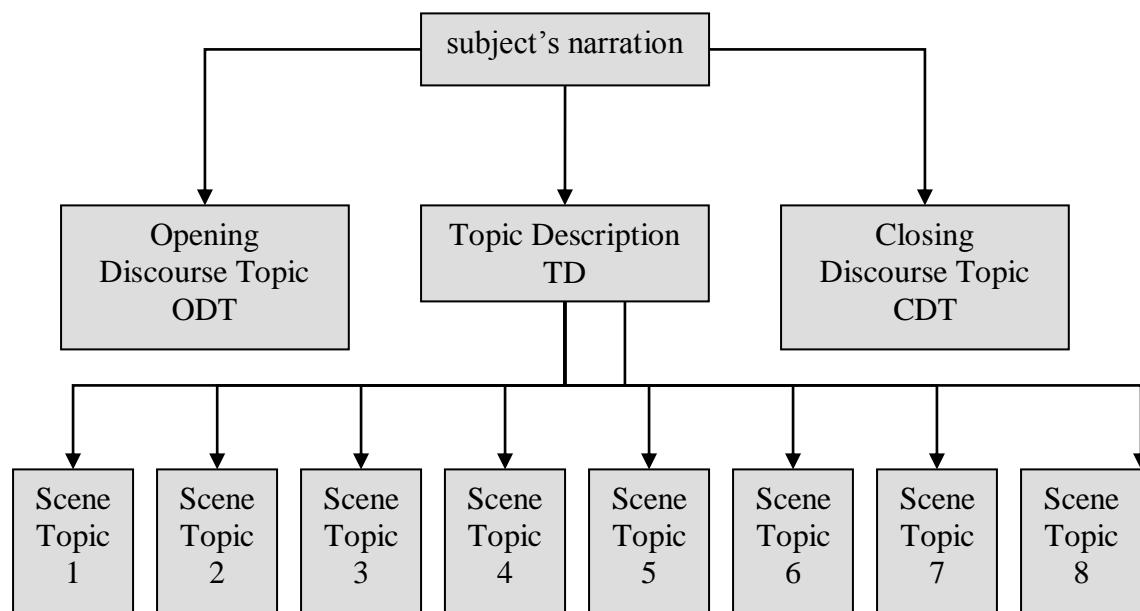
subject’s narration

Opening Discourse Topic ODT

Topic Description TD

Closing Discourse Topic CDT

Scene Topic 1

Scene Topic 2

Scene Topic 3

Scene Topic 4

Scene Topic 5

Scene Topic 6

Scene Topic 7

Scene Topic 8